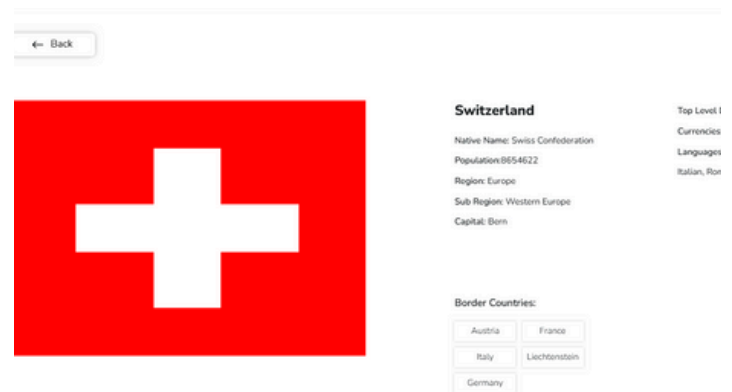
← Back

Switzerland

Native Name: Swiss Confederation

Population:8654622

Region: Europe

Sub Region: Western Europe

Capital: Bern

Top Level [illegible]

Currencies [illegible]

Languages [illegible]

Italian, Ro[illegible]

Border Countries:

Austria

France

Italy

Liechtenstein

Germany